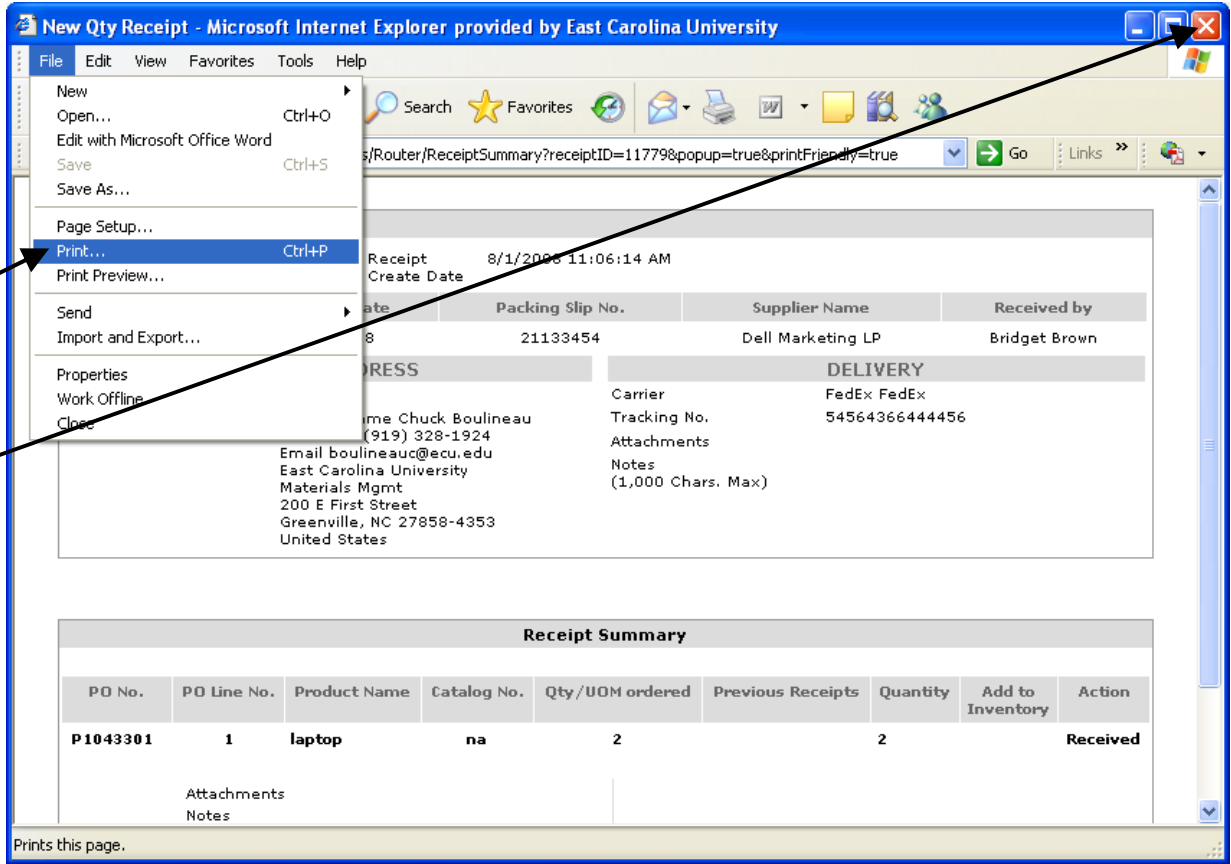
New Qty Receipt - Microsoft Internet Explorer provided by East Carolina University

File Edit View Favorites Tools Help

New
Open... Ctrl+O
Edit with Microsoft Office Word
Save Ctrl+S
Save As...
Page Setup...
Print... Ctrl+P
Print Preview...
Send
Import and Export...
Properties
Work Offline
Close

Search Favorites

s/Router/ReceiptSummary?receiptID=11779&popup=true&printFriendly=true Go Links »

Receipt Create Date 8/1/2008 11:06:14 AM

| ate | Packing Slip No. | Supplier Name | Received by |
|---|---|---|---|
| 8 | 21133454 | Dell Marketing LP | Bridget Brown |

DRESS

ame Chuck Boulineau
(919) 328-1924
Email boulineauc@ecu.edu
East Carolina University
Materials Mgmt
200 E First Street
Greenville, NC 27858-4353
United States

DELIVERY

Carrier FedEx FedEx
Tracking No. 54564366444456
Attachments
Notes
(1,000 Chars. Max)

Receipt Summary

| PO No. | PO Line No. | Product Name | Catalog No. | Qty/UOM ordered | Previous Receipts | Quantity | Add to Inventory | Action |
|---|---|---|---|---|---|---|---|---|
| P1043301 | 1 | laptop | na | 2 | | 2 | | Received |

Attachments
Notes

Prints this page.